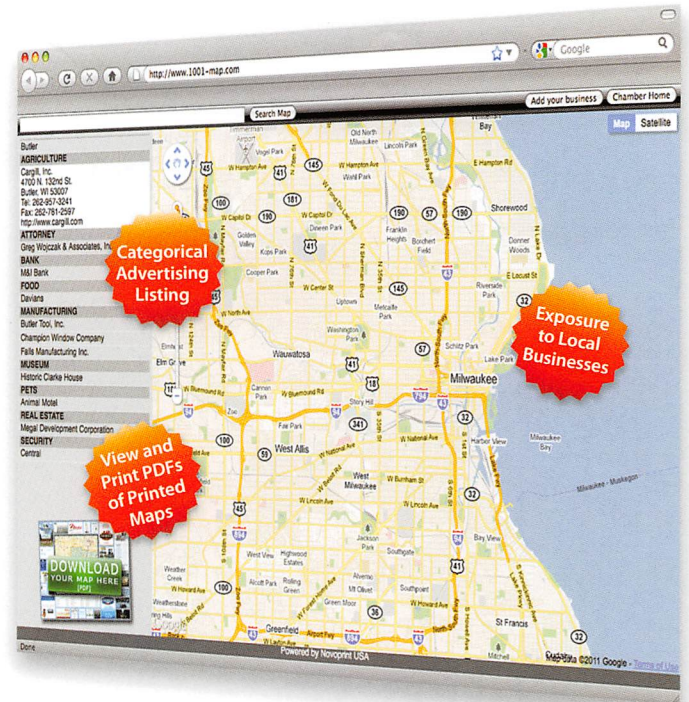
http://www.1001-map.com

Google

Search Map

Add your business

Chamber Home

Map

Satellite

Butler

AGRICULTURE

Cargill, Inc.
4700 N. 132nd St.
Butler, WI 53007
Tel: 262-957-3241
Fax: 262-781-2597
http://www.cargill.com

ATTORNEY

Greg Wojczak & Associates, Inc.

BANK

M&I Bank

FOOD

Davians

MANUFACTURING

Butler Tool, Inc.

Champion Window Company

Falls Manufacturing Inc.

MUSEUM

Historic Clarke House

PETS

Animal Motel

REAL ESTATE

Megal Development Corporation

SECURITY

Central

Categorical Advertising Listing

Exposure to Local Businesses

View and Print PDFs of Printed Maps

DOWNLOAD YOUR MAP HERE [PDF]

Wauwatosa

Milwaukee

West Allis

West Milwaukee

Shorewood

Greenfield

St Francis

Glendale

Brown Deer

Lake Park

Riverside Park

Washington Park

Cooper Park

Golden Valley

Kops Park

Uptown

Metcalfe Park

Franklin Heights

Borchert Field

Harbor View

Bay View

Story Hill

Jackson Park

Southgate

Southpoint

Alverno

Green Moor

Rolling Green

Alcott Park

Weather Creek

West View

Highwood Estates

Fair Park

Cannon Park

Elm Grove

Zoo

North Milwaukee

Old North Milwaukee

Lincoln Park

Vogel Park

Schlitz Park

Donner Woods

Milwaukee - Muskegon

W Hampton Ave

W Capitol Dr

W Center St

W North Ave

W Bluemound Rd

W National Ave

W Lincoln Ave

W Burnham St

W Oklahoma Ave

W Howard Ave

W Layton Ave

E Hampton Rd

E Capitol Dr

E Locust St

Done

Powered by Novoprint USA

Map data ©2011 Google - Terms of Use